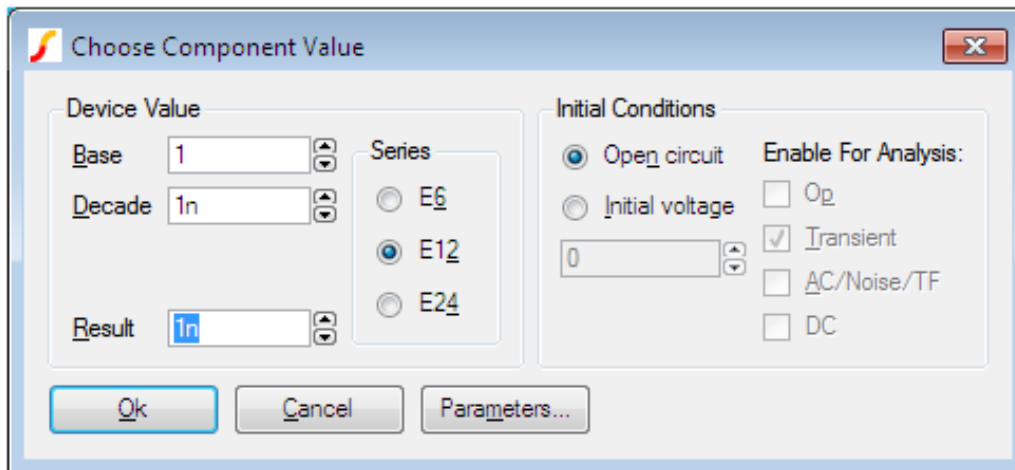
Choose Component Value

Device Value

Base 1

Decade 1n

Result 1n

Series

E6

E12

E24

Initial Conditions

Open circuit

Initial voltage

0

Enable For Analysis:

Op

Transient

AC/Noise/TF

DC

Ok

Cancel

Parameters...